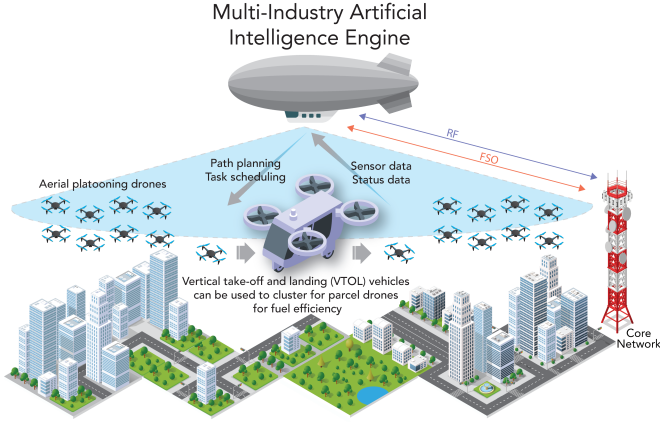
Multi-Industry Artificial Intelligence Engine

RF

FSO

Path planning
Task scheduling

Sensor data
Status data

Aerial platooning drones

Vertical take-off and landing (VTOL) vehicles can be used to cluster for parcel drones for fuel efficiency

Core Network